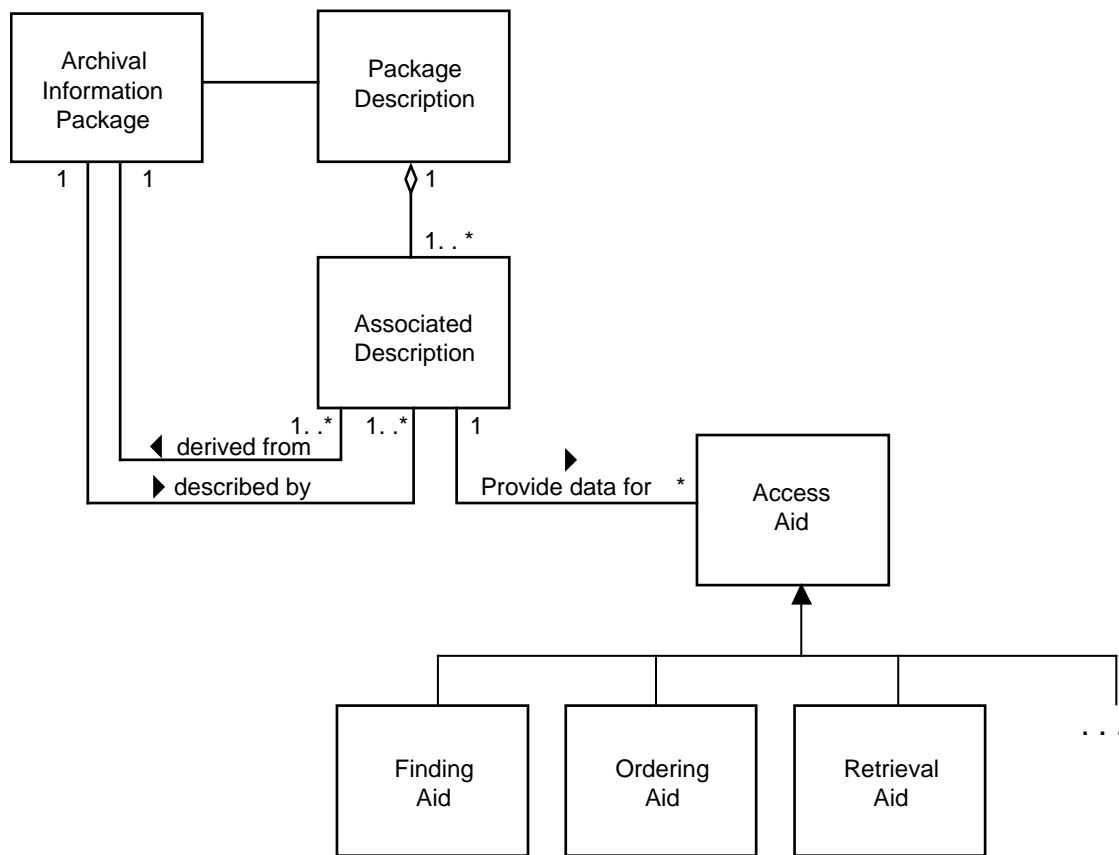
Archival Information Package

Package Description

1

1

1

1. . *

Associated Description

1. .*

1. .*

1

derived from

described by

Provide data for

*

Access Aid

Finding Aid

Ordering Aid

Retrieval Aid

. . .